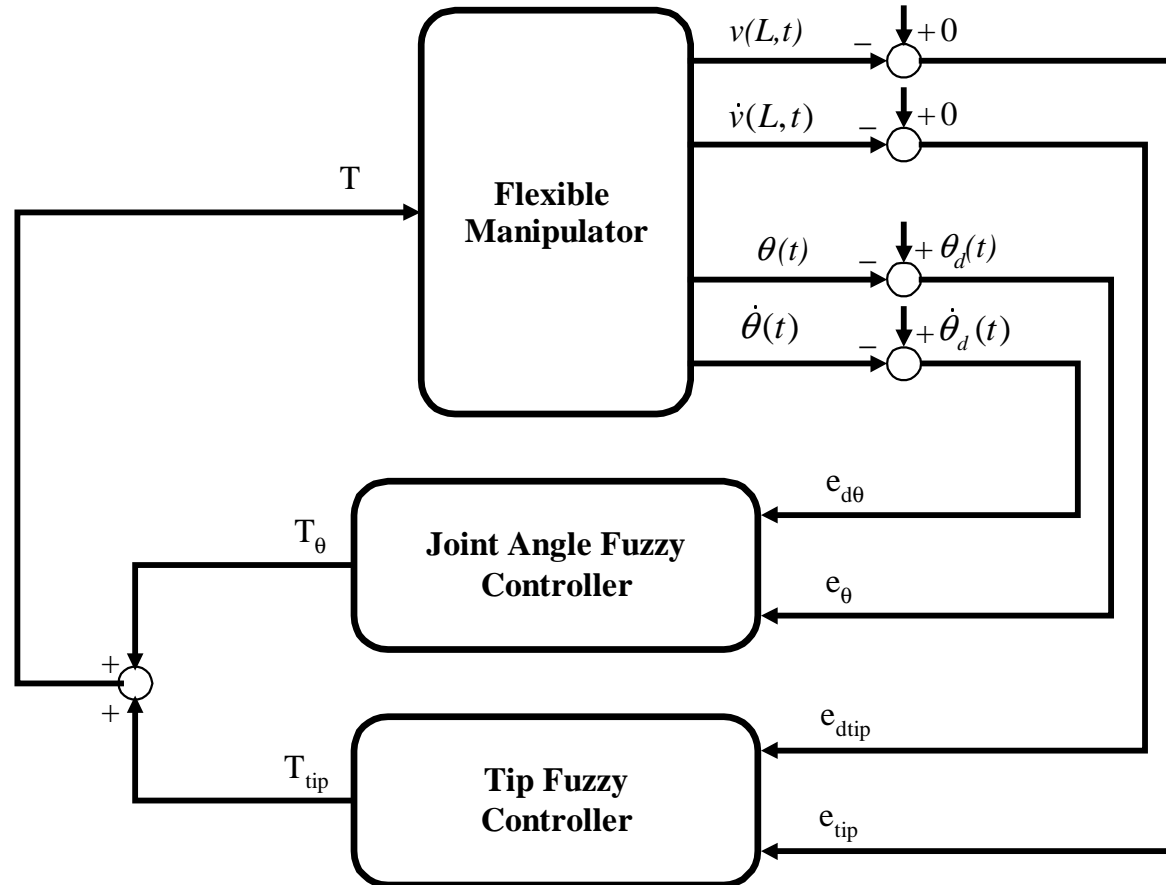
$v(L,t)$ $-$ $+0$

$\dot{v}(L,t)$ $-$ $+0$

T

Flexible Manipulator

$\theta(t)$ $-$ $+\theta_d(t)$

$\dot{\theta}(t)$ $-$ $+\dot{\theta}_d(t)$

$e_{d\theta}$

$T_\theta$

Joint Angle Fuzzy Controller

$e_\theta$

+

+

$e_{dtip}$

$T_{tip}$

Tip Fuzzy Controller

$e_{tip}$